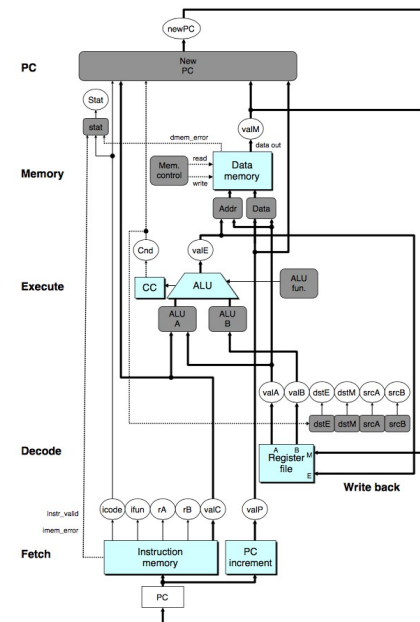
newPC

PC

New PC

Stat

stat

dmem_error

valM

data out

Memory

Mem. control

read

write

Data memory

Addr

Data

Cnd

valE

Execute

CC

ALU

ALU fun.

ALU A

ALU B

valA

valB

dstE

dstM

srcA

srcB

dstE

dstM

srcA

srcB

Decode

A

B

M

Register file

E

Write back

instr_valid

imem_error

icode

ifun

rA

rB

valC

valP

Fetch

Instruction memory

PC increment

PC